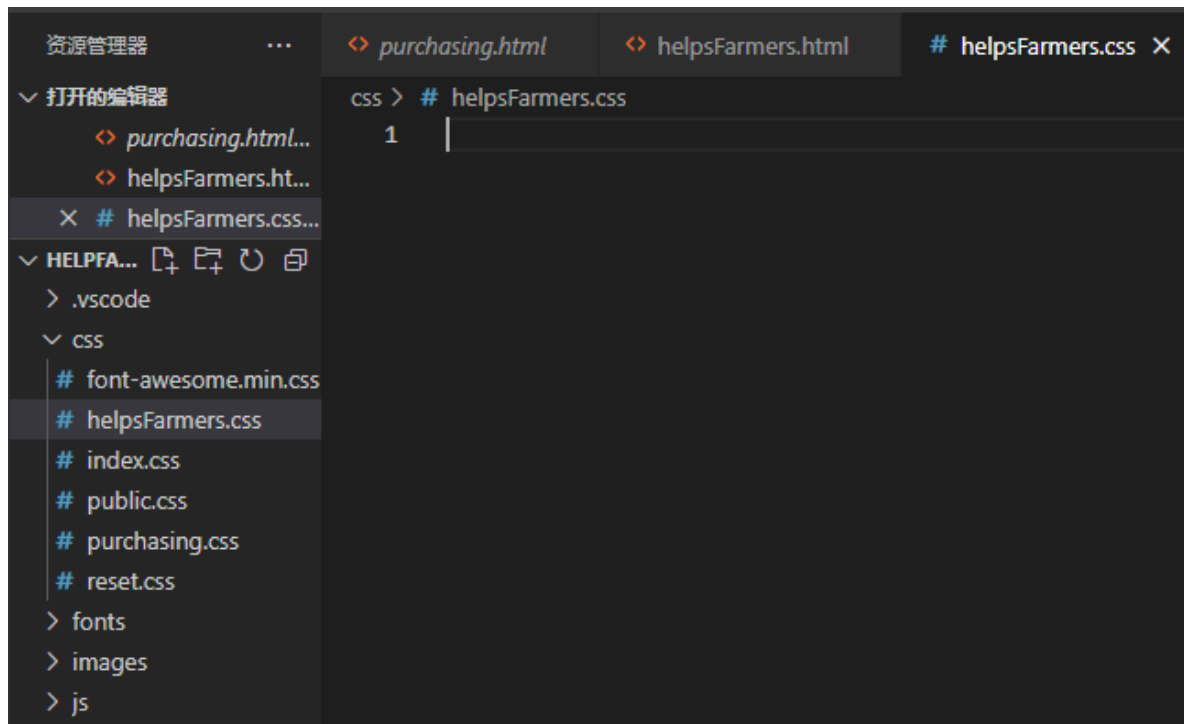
资源管理器 ···

<> purchasing.html
<> helpsFarmers.html
# helpsFarmers.css ×

∨ 打开的编辑器
<> purchasing.html...
<> helpsFarmers.ht...
× # helpsFarmers.css...

∨ HELPFA...
> .vscode
∨ css
# font-awesome.min.css
# helpsFarmers.css
# index.css
# public.css
# purchasing.css
# reset.css
> fonts
> images
> js

css > # helpsFarmers.css
1